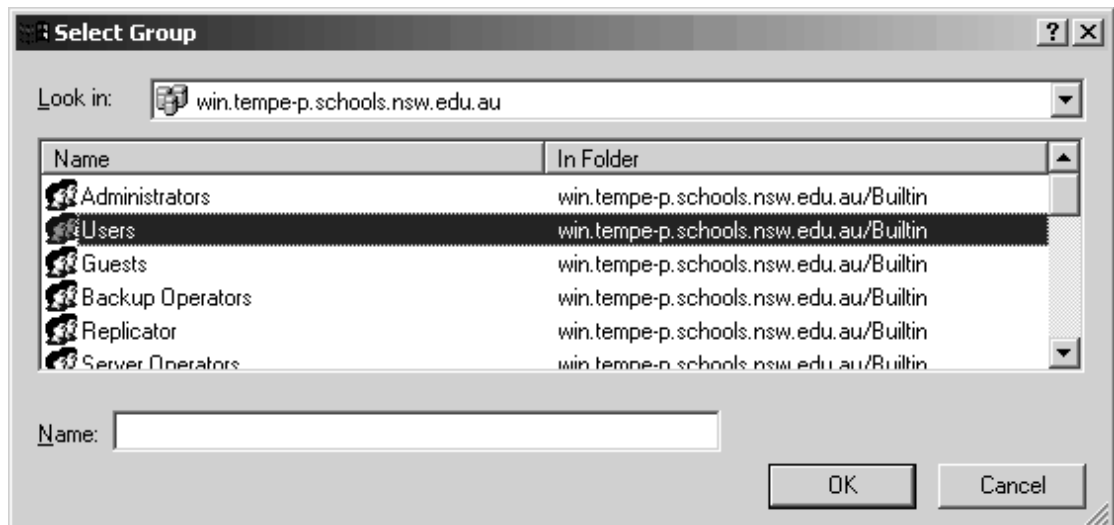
Select Group

?

Look in: win.tempe-p.schools.nsw.edu.au

| Name | In Folder |
|---|---|
| Administrators | win.tempe-p.schools.nsw.edu.au/Builtin |
| Users | win.tempe-p.schools.nsw.edu.au/Builtin |
| Guests | win.tempe-p.schools.nsw.edu.au/Builtin |
| Backup Operators | win.tempe-p.schools.nsw.edu.au/Builtin |
| Replicator | win.tempe-p.schools.nsw.edu.au/Builtin |
| Server Operators | win.tempe-p.schools.nsw.edu.au/Builtin |

Name:

OK Cancel